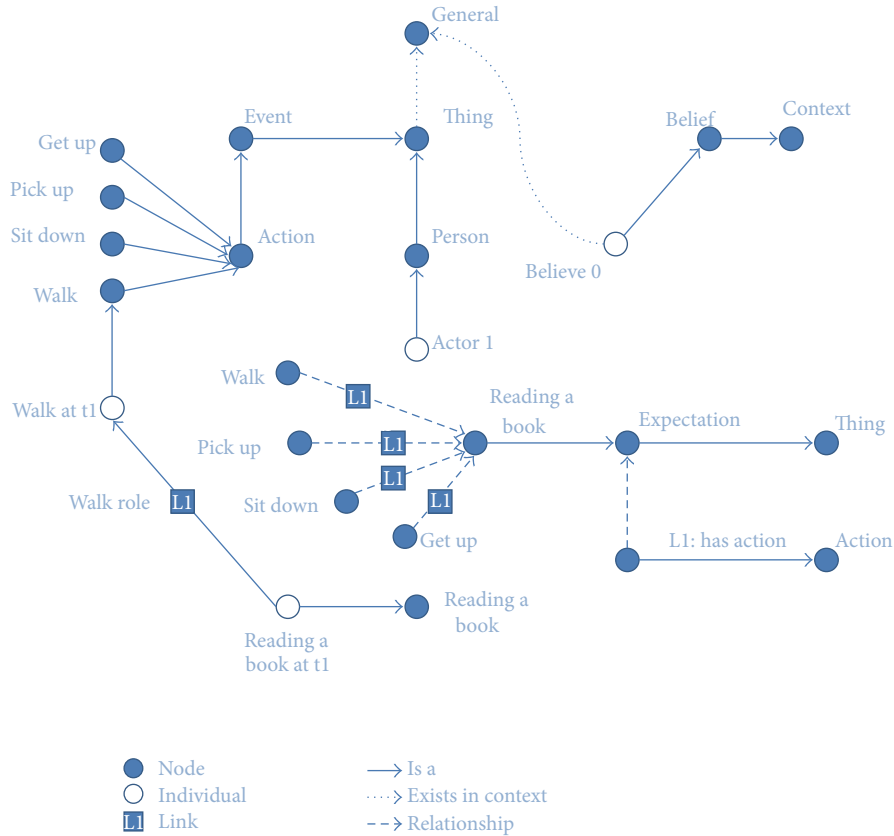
General

Event

Thing

Belief

Context

Get up

Pick up

Sit down

Action

Person

Believe 0

Walk

Actor 1

Walk

L1

Reading a book

Walk at t1

Expectation

Thing

Pick up

L1

L1

Walk role

L1

Sit down

L1

Get up

L1: has action

Action

Reading a book

Reading a book at t1

Node

Individual

L1 Link

Is a

Exists in context

Relationship